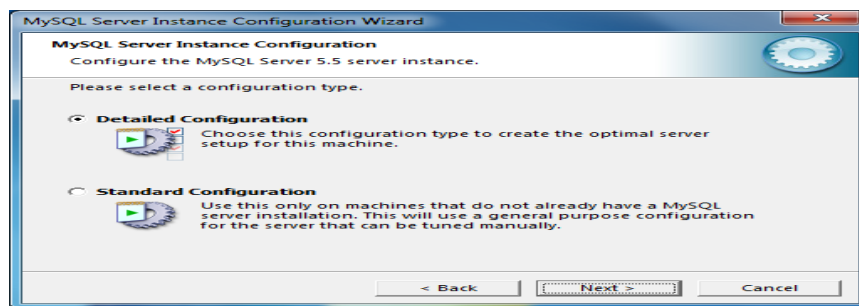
MySQL Server Instance Configuration Wizard

MySQL Server Instance Configuration

Configure the MySQL Server 5.5 server instance.

Please select a configuration type.

Detailed Configuration

Choose this configuration type to create the optimal server setup for this machine.

Standard Configuration

Use this only on machines that do not already have a MySQL server installation. This will use a general purpose configuration for the server that can be tuned manually.

< Back

Next >

Cancel